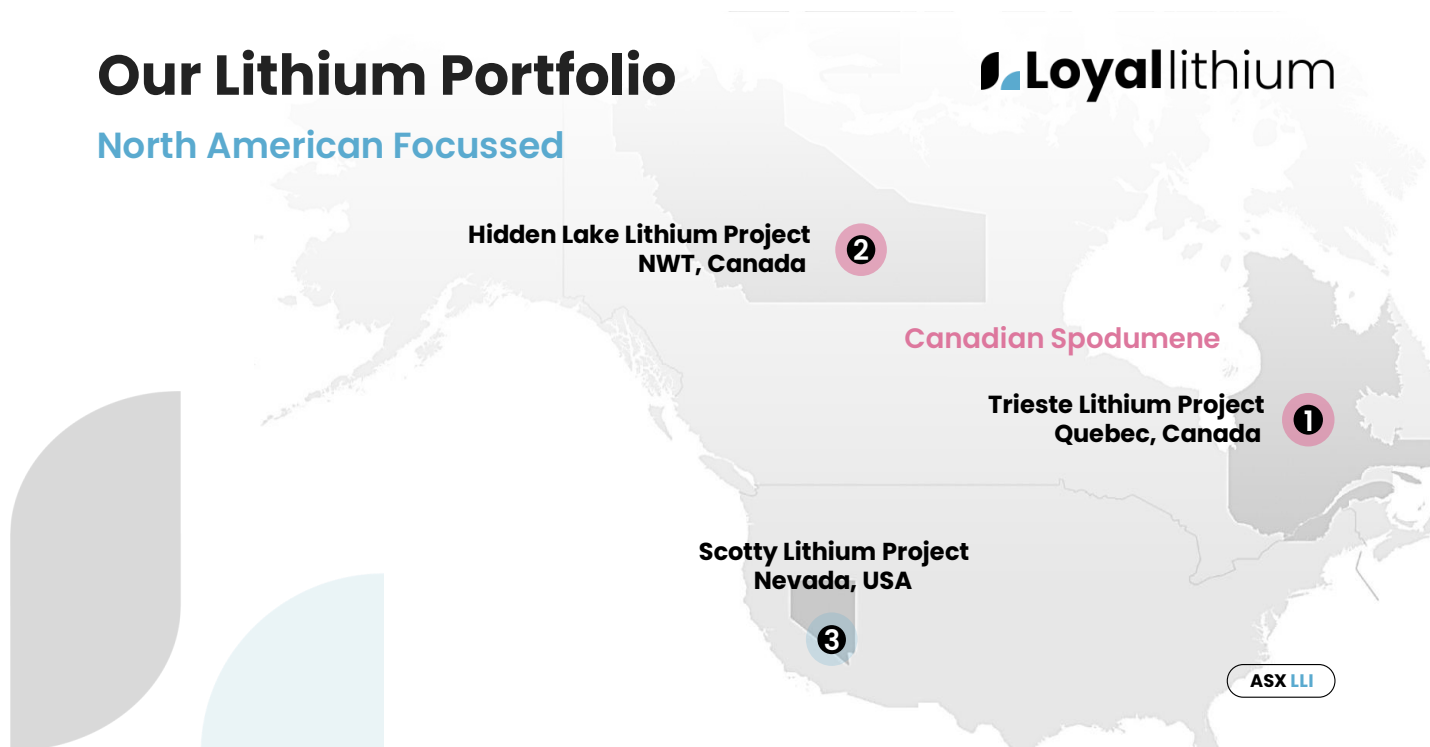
Our Lithium Portfolio

Loyal lithium

North American Focussed

Hidden Lake Lithium Project
NWT, Canada

2

Canadian Spodumene

Trieste Lithium Project
Quebec, Canada

1

Scotty Lithium Project
Nevada, USA

3

ASX LLI